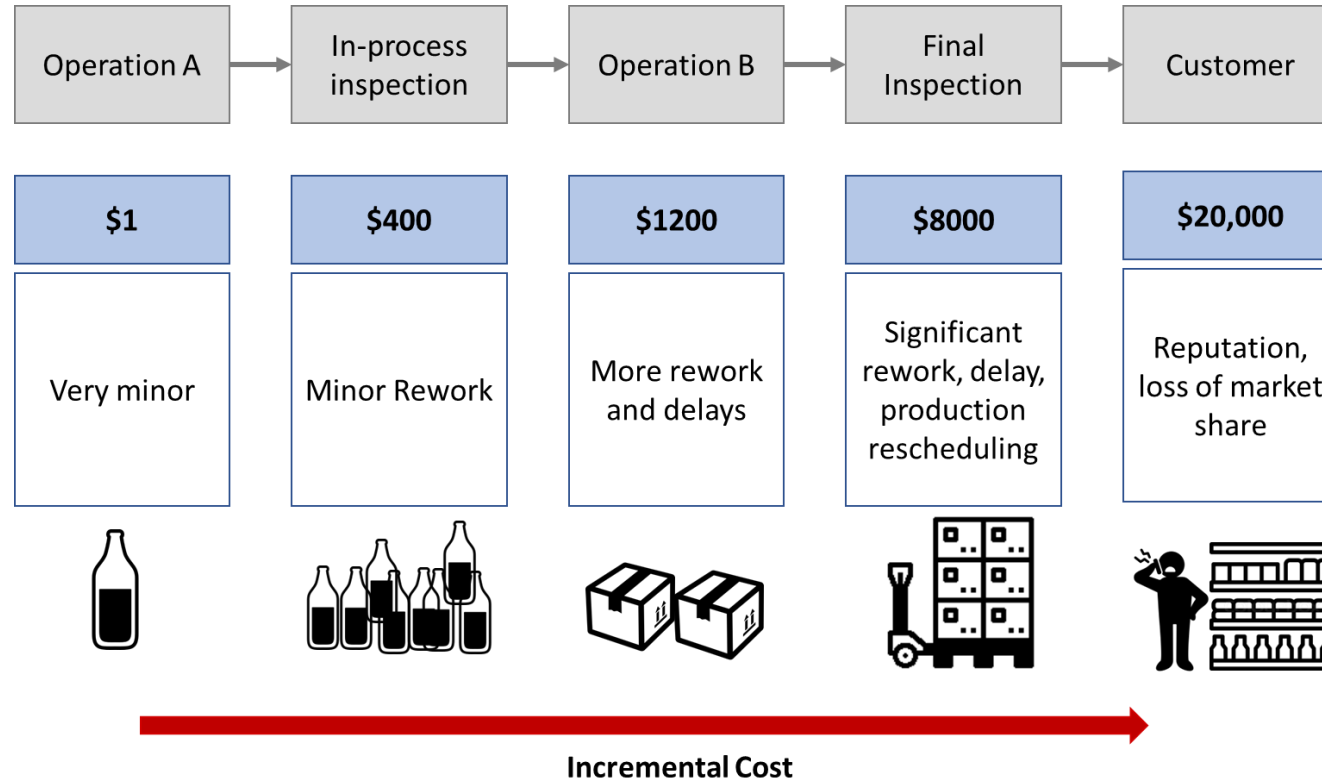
Operation A

In-process inspection

Operation B

Final Inspection

Customer

$1

$400

$1200

$8000

$20,000

Very minor

Minor Rework

More rework and delays

Significant rework, delay, production rescheduling

Reputation, loss of market share

Incremental Cost